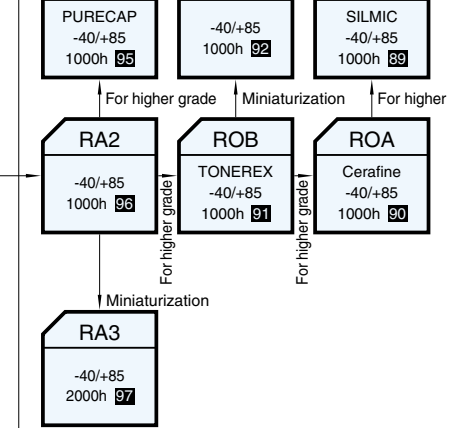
PURECAP
-40/+85
1000h 95

-40/+85
1000h 92

SILMIC
-40/+85
1000h 89

For higher grade

Miniaturization

For higher

RA2
-40/+85
1000h 96

For higher grade

ROB
TONEREX
-40/+85
1000h 91

For higher grade

ROA
Cerafine
-40/+85
1000h 90

Miniaturization

RA3
-40/+85
2000h 97